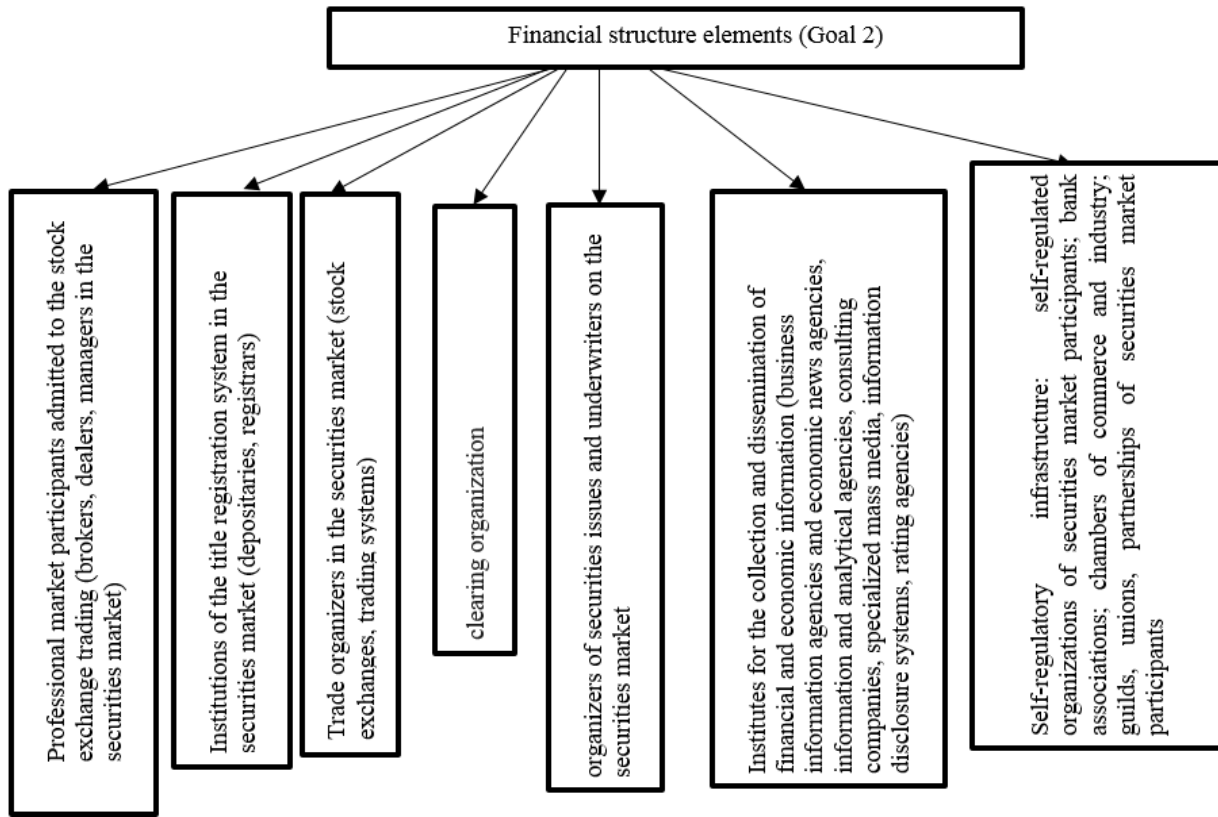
Financial structure elements (Goal 2)

Professional market participants admitted to the stock exchange trading (brokers, dealers, managers in the securities market)

Institutions of the title registration system in the securities market (depositaries, registrars)

Trade organizers in the securities market (stock exchanges, trading systems)

clearing organization

organizers of securities issues and underwriters on the securities market

Institutes for the collection and dissemination of financial and economic information (business information agencies and economic news agencies, information and analytical agencies, consulting companies, specialized mass media, information disclosure systems, rating agencies)

Self-regulatory infrastructure: self-regulated organizations of securities market participants; bank associations; chambers of commerce and industry; guilds, unions, partnerships of securities market participants